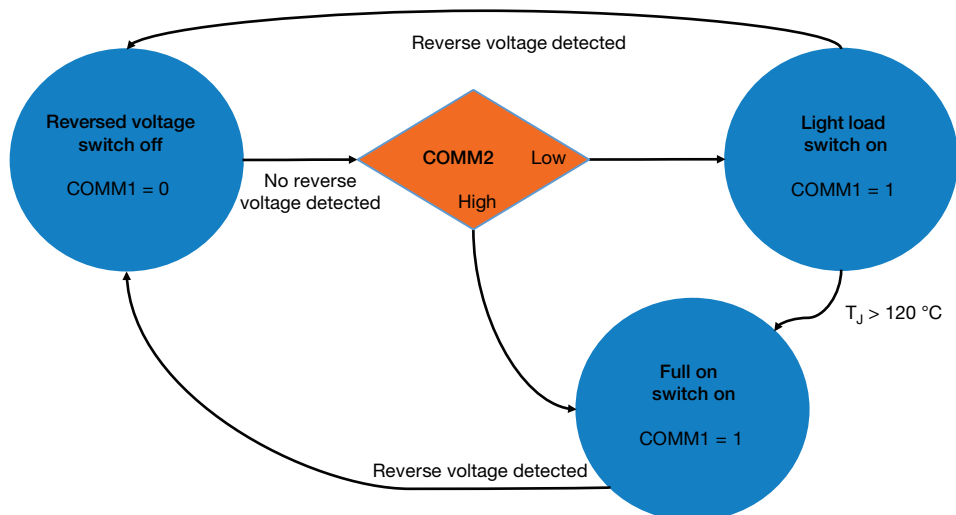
Reverse voltage detected

Reversed voltage switch off

COMM1 = 0

No reverse voltage detected

COMM2

Low

High

Light load switch on

COMM1 = 1

$T_J > 120$ °C

Full on switch on

COMM1 = 1

Reverse voltage detected